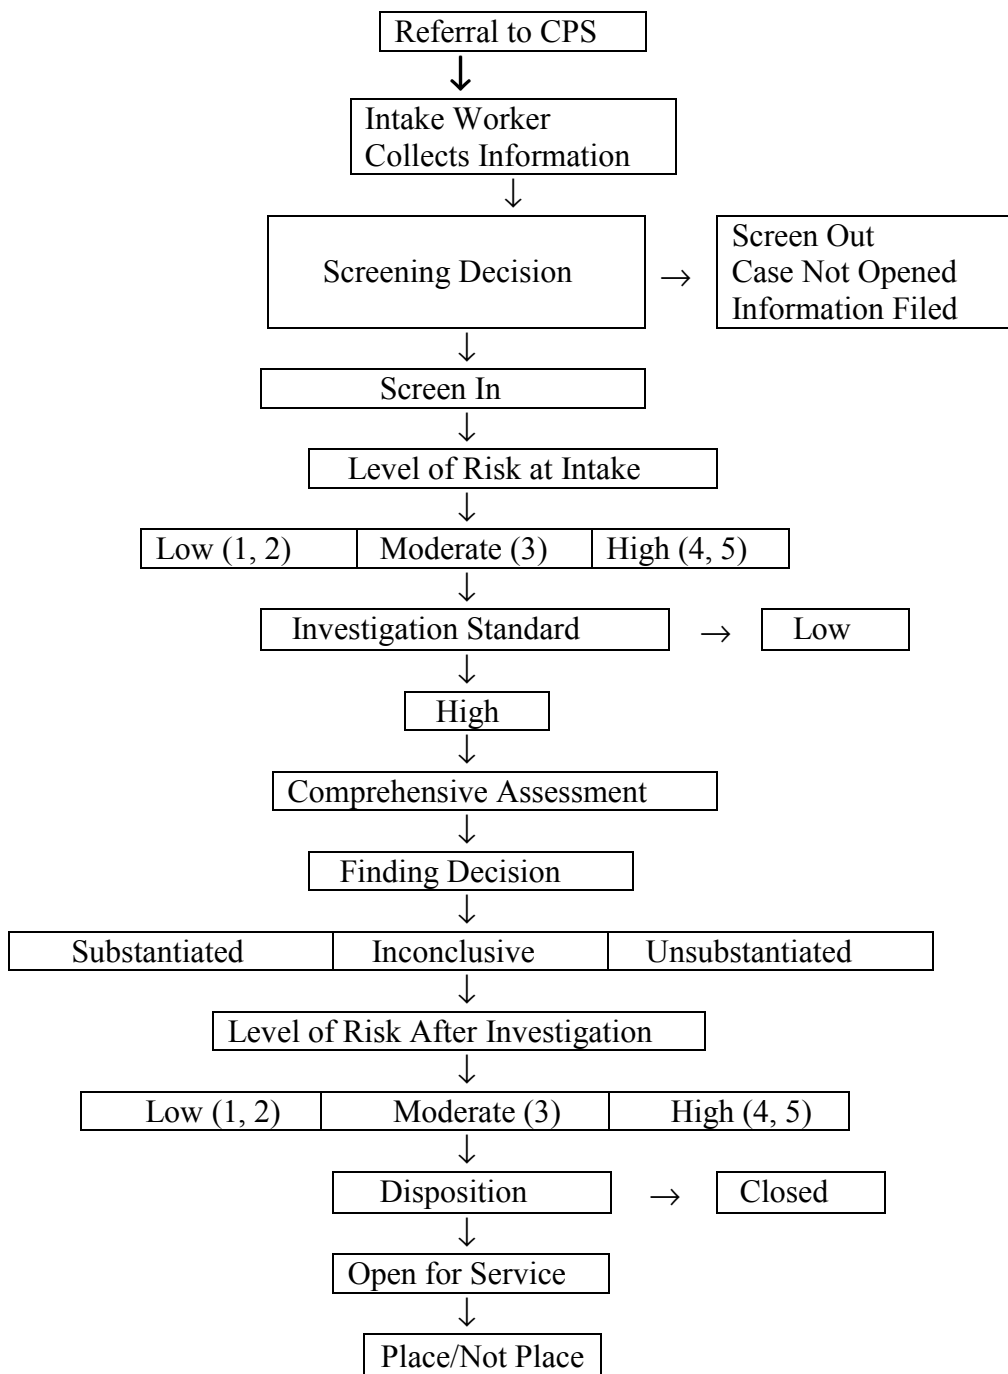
Referral to CPS

Intake Worker
Collects Information

Screening Decision

Screen Out
Case Not Opened
Information Filed

Screen In

Level of Risk at Intake

| Low (1, 2) | Moderate (3) | High (4, 5) |
|---|---|---|

Investigation Standard

Low

High

Comprehensive Assessment

Finding Decision

| Substantiated | Inconclusive | Unsubstantiated |
|---|---|---|

Level of Risk After Investigation

| Low (1, 2) | Moderate (3) | High (4, 5) |
|---|---|---|

Disposition

Closed

Open for Service

Place/Not Place